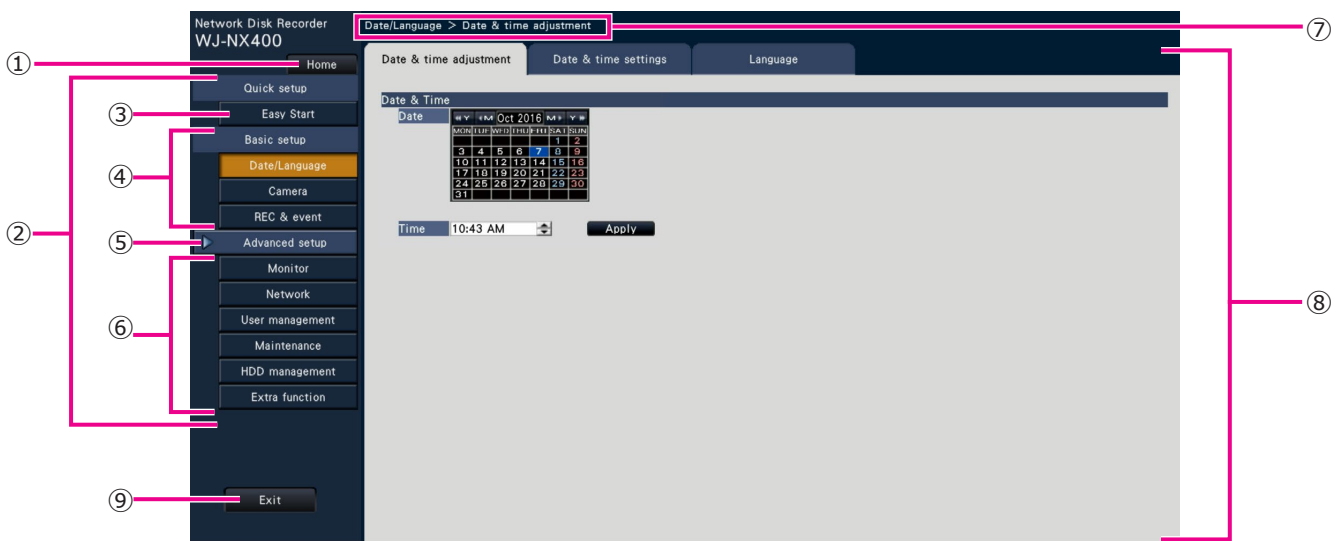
Network Disk Recorder
WJ-NX400

Date/Language > Date & time adjustment

⑦

①

Home

Date & time adjustment

Date & time settings

Language

Quick setup

②

③

Easy Start

Basic setup

④

Date/Language

Camera

REC & event

⑤

Advanced setup

⑥

Monitor

Network

User management

Maintenance

HDD management

Extra function

Date & Time

Date

«Y ‹M Oct 2016 M› Y»

| MON | TUE | WED | THU | FRI | SAT | SUN |
|---|---|---|---|---|---|---|
| | | | | | 1 | 2 |
| 3 | 4 | 5 | 6 | 7 | 8 | 9 |
| 10 | 11 | 12 | 13 | 14 | 15 | 16 |
| 17 | 18 | 19 | 20 | 21 | 22 | 23 |
| 24 | 25 | 26 | 27 | 28 | 29 | 30 |
| 31 | | | | | | |

Time 10:43 AM

Apply

⑧

⑨

Exit